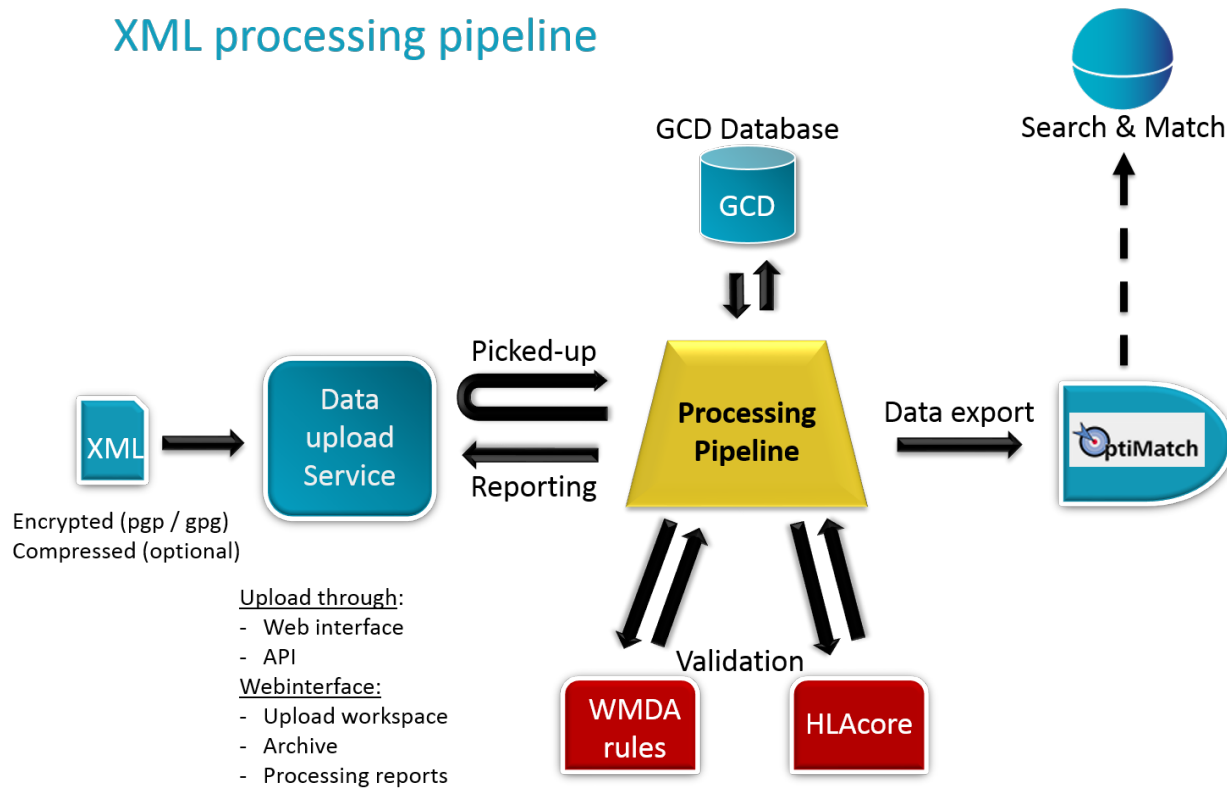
XML processing pipeline

GCD Database

GCD

Search & Match

Picked-up

Reporting

XML

Data upload Service

Processing Pipeline

Data export

OptiMatch

Encrypted (pgp / gpg)
Compressed (optional)

Upload through:
- Web interface
- API
Webinterface:
- Upload workspace
- Archive
- Processing reports

Validation

WMDA rules

HLAcore